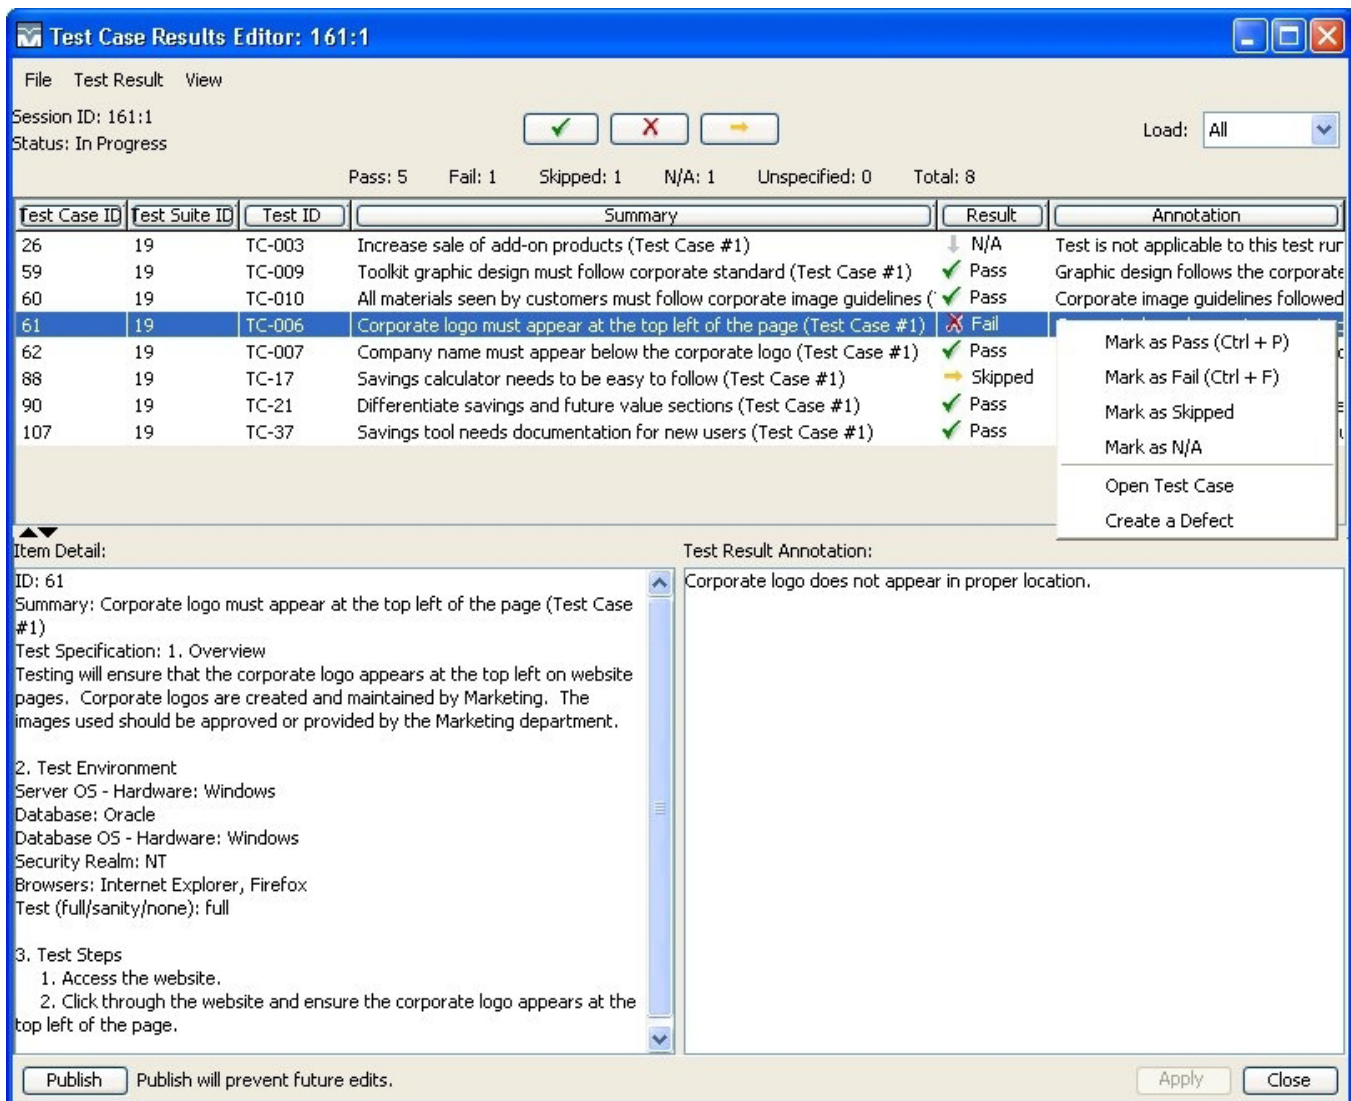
Test Case Results Editor: 161:1

File Test Result View

Session ID: 161:1
Status: In Progress

Load: All

Pass: 5 Fail: 1 Skipped: 1 N/A: 1 Unspecified: 0 Total: 8

| Test Case ID | Test Suite ID | Test ID | Summary | Result | Annotation |
|---|---|---|---|---|---|
| 26 | 19 | TC-003 | Increase sale of add-on products (Test Case #1) | N/A | Test is not applicable to this test rur |
| 59 | 19 | TC-009 | Toolkit graphic design must follow corporate standard (Test Case #1) | Pass | Graphic design follows the corporate |
| 60 | 19 | TC-010 | All materials seen by customers must follow corporate image guidelines (' | Pass | Corporate image guidelines followed |
| 61 | 19 | TC-006 | Corporate logo must appear at the top left of the page (Test Case #1) | Fail | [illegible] |
| 62 | 19 | TC-007 | Company name must appear below the corporate logo (Test Case #1) | Pass | |
| 88 | 19 | TC-17 | Savings calculator needs to be easy to follow (Test Case #1) | Skipped | |
| 90 | 19 | TC-21 | Differentiate savings and future value sections (Test Case #1) | Pass | |
| 107 | 19 | TC-37 | Savings tool needs documentation for new users (Test Case #1) | Pass | |

Mark as Pass (Ctrl + P)
Mark as Fail (Ctrl + F)
Mark as Skipped
Mark as N/A
Open Test Case
Create a Defect

Item Detail:

ID: 61
Summary: Corporate logo must appear at the top left of the page (Test Case #1)
Test Specification: 1. Overview
Testing will ensure that the corporate logo appears at the top left on website pages. Corporate logos are created and maintained by Marketing. The images used should be approved or provided by the Marketing department.

2. Test Environment
Server OS - Hardware: Windows
Database: Oracle
Database OS - Hardware: Windows
Security Realm: NT
Browsers: Internet Explorer, Firefox
Test (full/sanity/none): full

3. Test Steps
1. Access the website.
2. Click through the website and ensure the corporate logo appears at the top left of the page.

Test Result Annotation:

Corporate logo does not appear in proper location.

Publish Publish will prevent future edits.

Apply Close